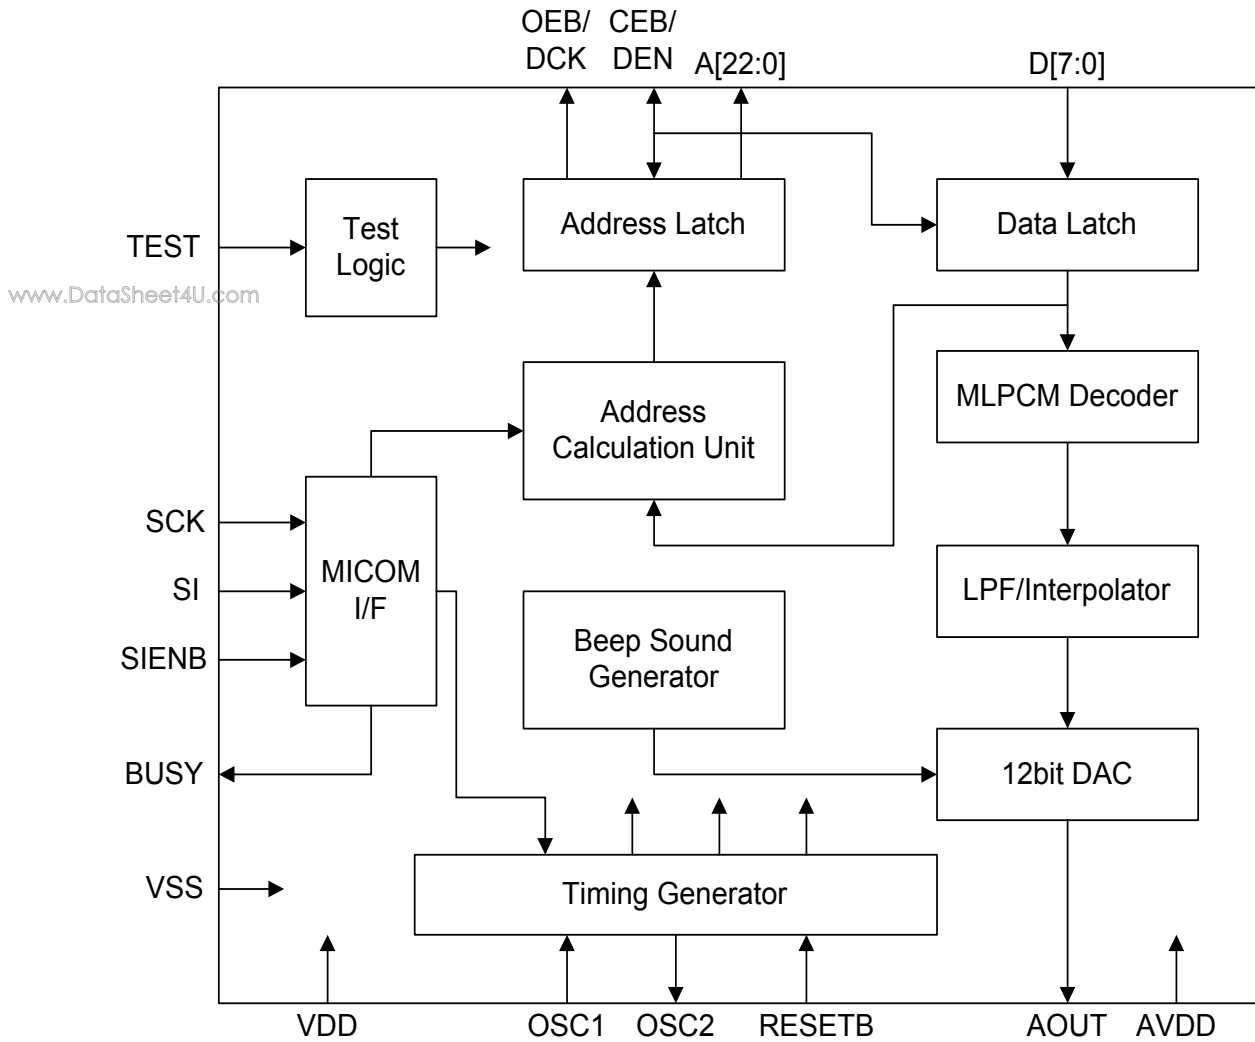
OEB/
DCK
CEB/
DEN
A[22:0]
D[7:0]

TEST
Test
Logic
Address Latch
Data Latch

www.DataSheet4U.com

MLPCM Decoder

Address
Calculation Unit

SCK
SI
SIENB
MICOM
I/F

LPF/Interpolator

Beep Sound
Generator

BUSY
12bit DAC

VSS
Timing Generator

VDD
OSC1
OSC2
RESETB
AOUT
AVDD